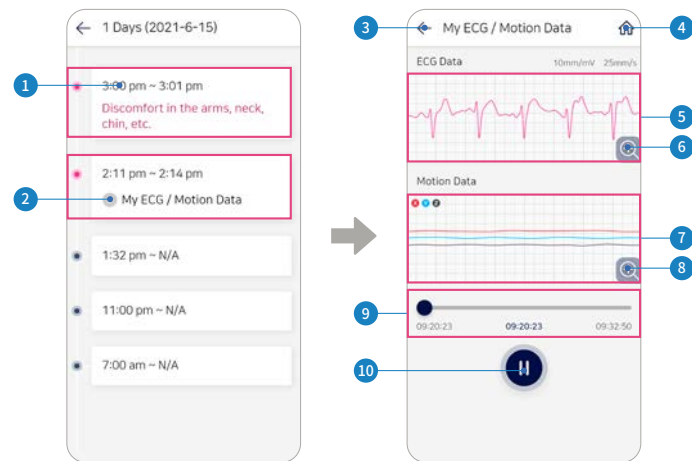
← 1 Days (2021-6-15)

1

3:00 pm ~ 3:01 pm
Discomfort in the arms, neck, chin, etc.

2

2:11 pm ~ 2:14 pm
My ECG / Motion Data

1:32 pm ~ N/A

11:00 pm ~ N/A

7:00 am ~ N/A

3

My ECG / Motion Data

4

ECG Data 10mm/mV 25mm/s

5

6

Motion Data

x y z

7

8

9

09:20:23 09:20:23 09:32:50

10